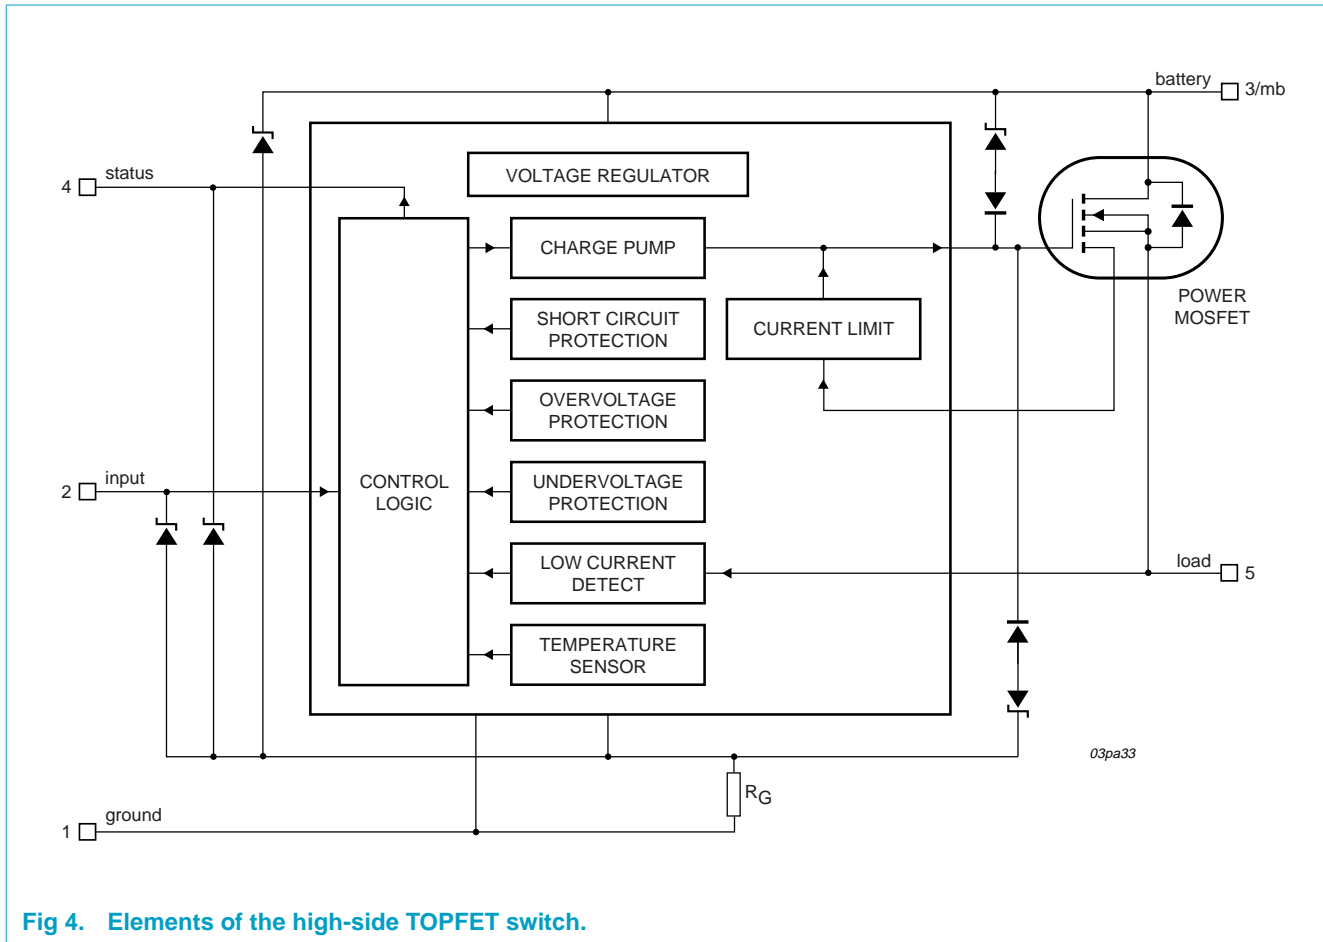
battery 3/mb

4 status

VOLTAGE REGULATOR

CHARGE PUMP

SHORT CIRCUIT PROTECTION

CURRENT LIMIT

POWER MOSFET

OVERVOLTAGE PROTECTION

2 input

CONTROL LOGIC

UNDERVOLTAGE PROTECTION

LOW CURRENT DETECT

load 5

TEMPERATURE SENSOR

03pa33

$R_G$

1 ground

Fig 4. Elements of the high-side TOPFET switch.